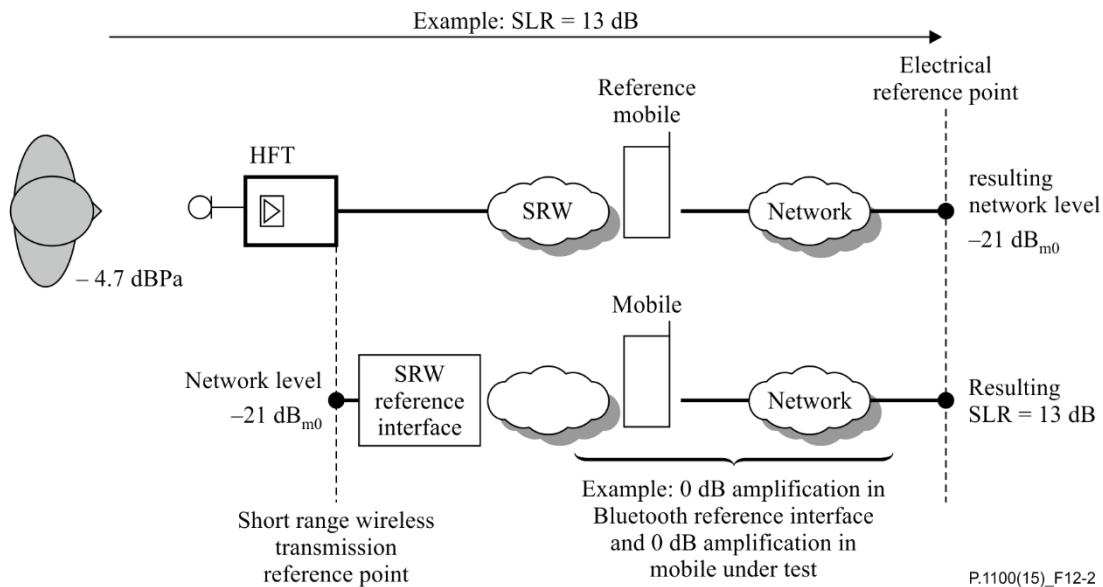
Example: SLR = 13 dB

Electrical reference point

Reference mobile

HFT

SRW

Network

resulting network level
–21 dB$_{m0}$

– 4.7 dBPa

Mobile

Network level
–21 dB$_{m0}$

SRW reference interface

Network

Resulting SLR = 13 dB

Example: 0 dB amplification in Bluetooth reference interface and 0 dB amplification in mobile under test

Short range wireless transmission reference point

P.1100(15)_F12-2